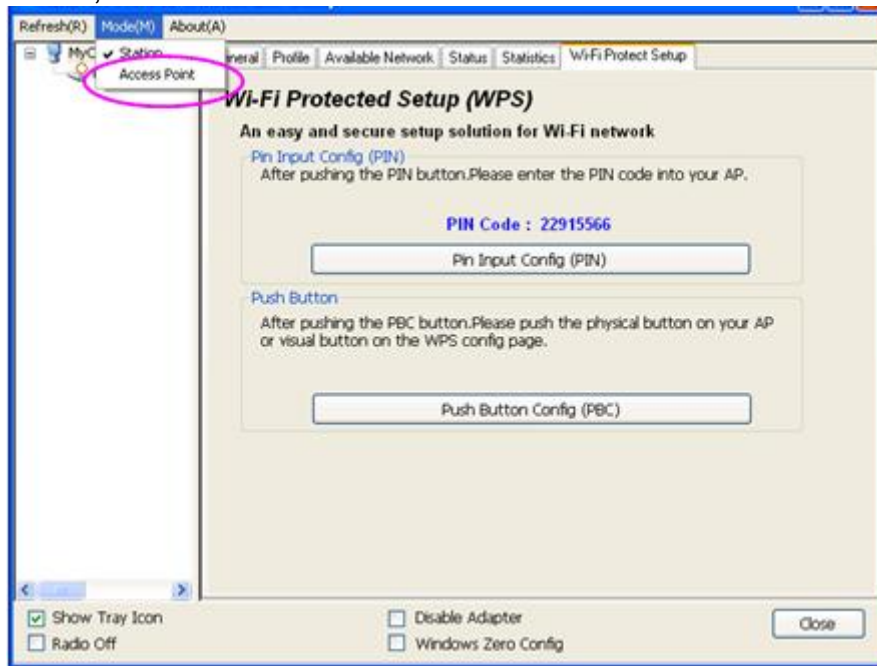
Refresh(R) Mode(M) About(A)

MyC

✔ Station

Access Point

neral | Profile | Available Network | Status | Statistics | Wi-Fi Protect Setup

Wi-Fi Protected Setup (WPS)

An easy and secure setup solution for Wi-Fi network

Pin Input Config (PIN)

After pushing the PIN button.Please enter the PIN code into your AP.

PIN Code : 22915566

Pin Input Config (PIN)

Push Button

After pushing the PBC button.Please push the physical button on your AP or visual button on the WPS config page.

Push Button Config (PBC)

☑ Show Tray Icon

☐ Radio Off

☐ Disable Adapter

☐ Windows Zero Config

Close